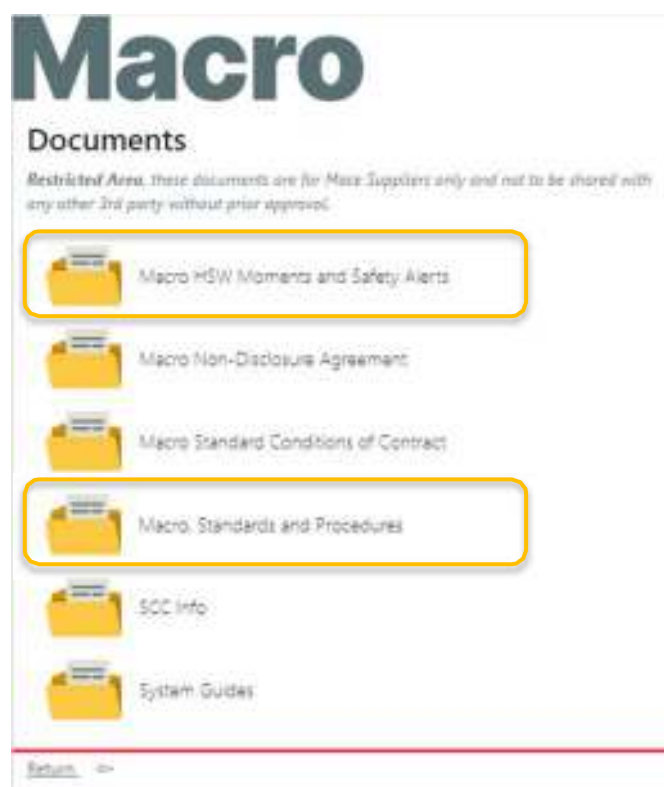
Macro

Documents

Restricted Area, these documents are for Mace Suppliers only and not to be shared with any other 3rd party without prior approval.

Macro HSW Moments and Safety Alerts

Macro Non-Disclosure Agreement

Macro Standard Conditions of Contract

Macro, Standards and Procedures

SCC Info

System Guides

Return ⇦